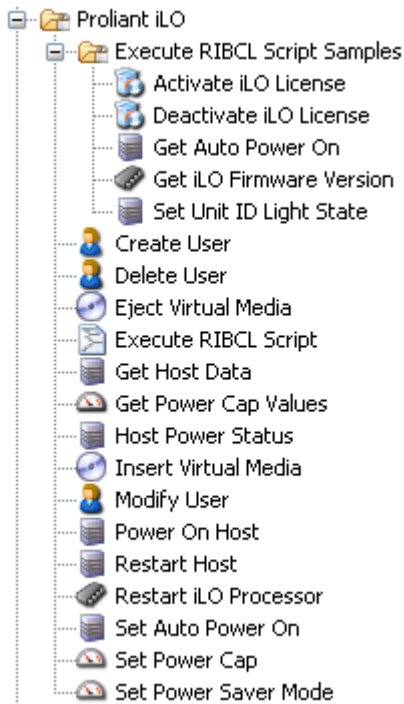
Proliant iLO
Execute RIBCL Script Samples
Activate iLO License
Deactivate iLO License
Get Auto Power On
Get iLO Firmware Version
Set Unit ID Light State
Create User
Delete User
Eject Virtual Media
Execute RIBCL Script
Get Host Data
Get Power Cap Values
Host Power Status
Insert Virtual Media
Modify User
Power On Host
Restart Host
Restart iLO Processor
Set Auto Power On
Set Power Cap
Set Power Saver Mode